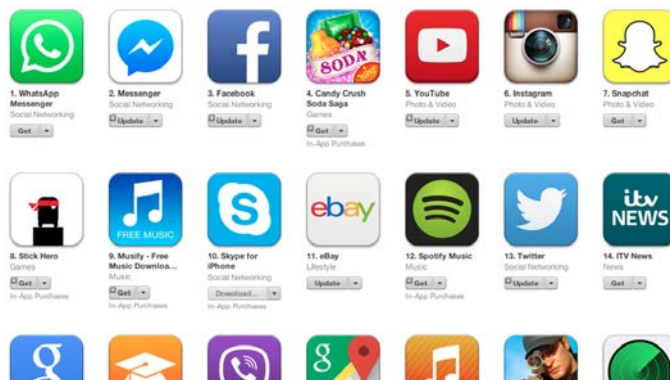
SODA

1. WhatsApp Messenger
Social Networking
Get

2. Messenger
Social Networking
Update

3. Facebook
Social Networking
Update

4. Candy Crush Soda Saga
Games
Get
In-App Purchases

5. YouTube
Photo & Video
Update

6. Instagram
Photo & Video
Update

7. Snapchat
Photo & Video
Get

FREE MUSIC

ebay

itv NEWS

8. Stick Hero
Games
Get
In-App Purchases

9. Musify - Free Music Downloa...
Music
Get
In-App Purchases

10. Skype for iPhone
Social Networking
Download...
In-App Purchases

11. eBay
Lifestyle
Update

12. Spotify Music
Music
Get
In-App Purchases

13. Twitter
Social Networking
Update

14. ITV News
News
Get